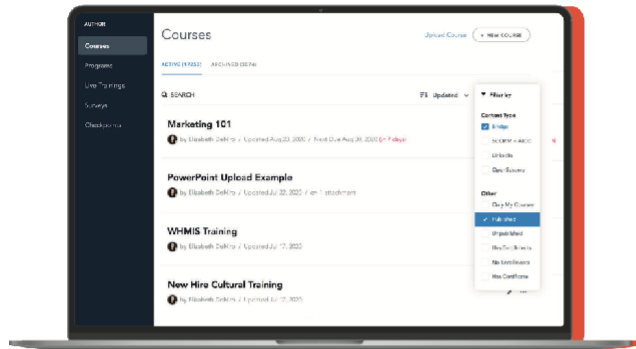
AUTHOR

Courses

Programs

Live Trainings

Surveys

Checkpoints

Courses

Upload Course

+ NEW COURSE

ACTIVE (1725) ARCHIVED (3074)

SEARCH

Updated

Filter

Content Type

Bridge

SCORM + AICC

Linkedin

Only Courses

Marketing 101

by Elisabeth DeHiro / Updated Aug 20, 2020 / Next Due Aug 30, 2020 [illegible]

PowerPoint Upload Example

by Elisabeth DeHiro / Updated Jul 22, 2020 / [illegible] attachment

WHMIS Training

by Elisabeth DeHiro / Updated Jul 17, 2020

New Hire Cultural Training

by Elisabeth DeHiro / Updated Jul 12, 2020

Other

Only My Courses

Published

Unpublished

Has Enrollments

No Enrollments

Has Certificate